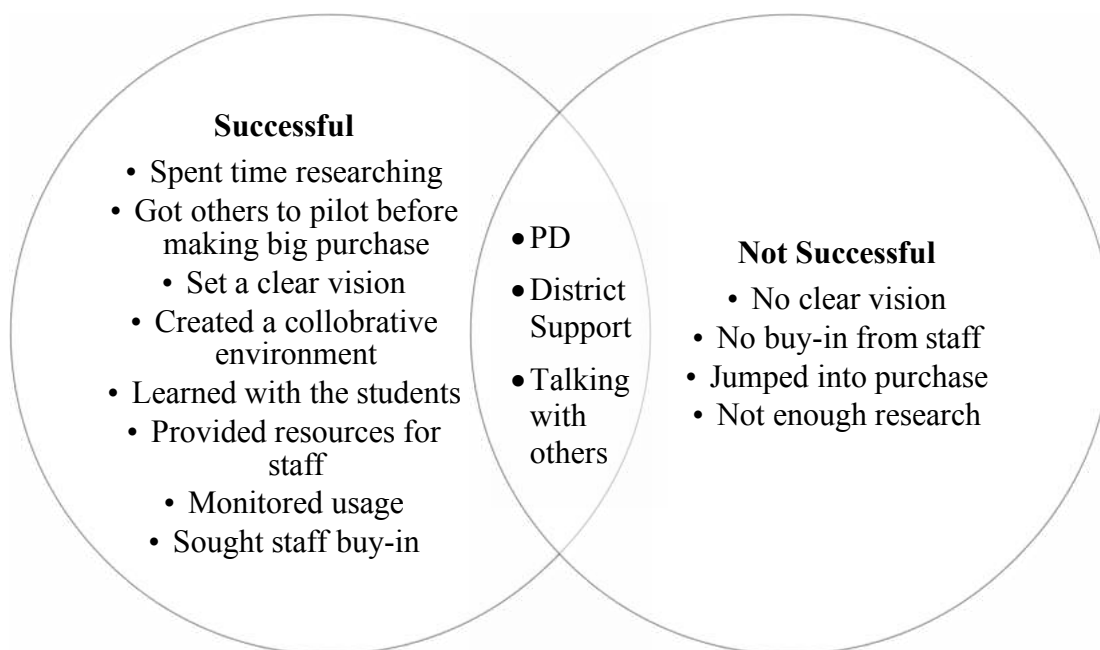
**Successful**
• Spent time researching
• Got others to pilot before making big purchase
• Set a clear vision
• Created a collobrative environment
• Learned with the students
• Provided resources for staff
• Monitored usage
• Sought staff buy-in

• PD
• District Support
• Talking with others

**Not Successful**
• No clear vision
• No buy-in from staff
• Jumped into purchase
• Not enough research